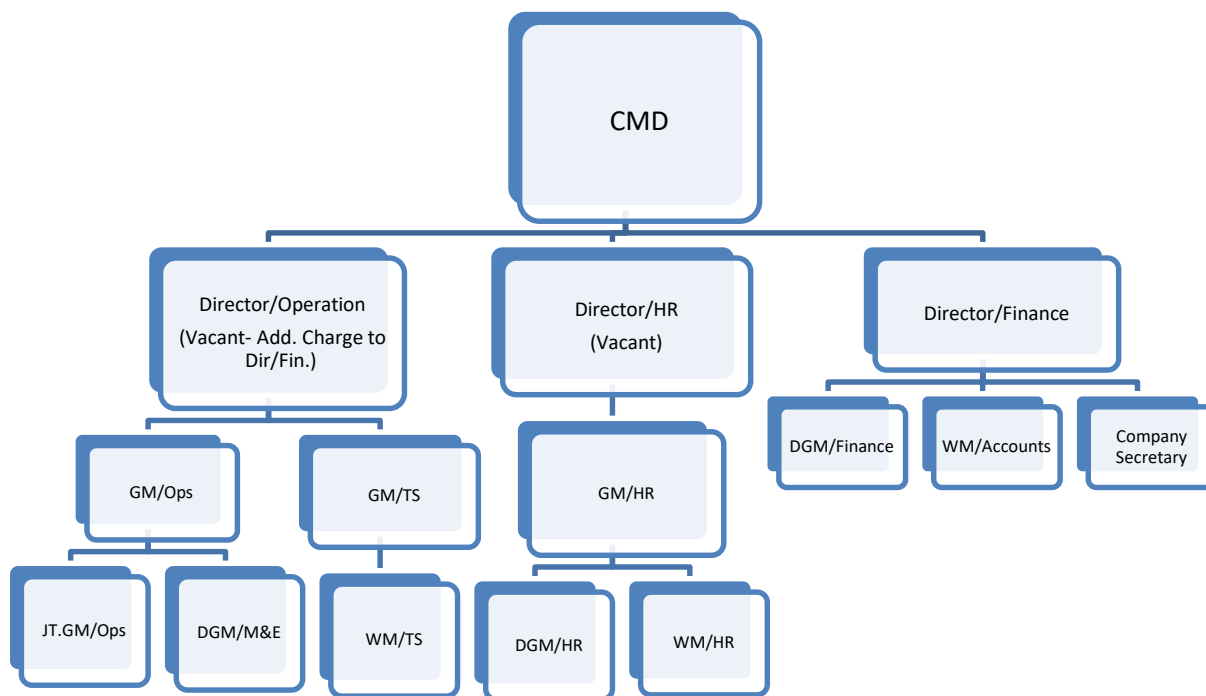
CMD

Director/Operation
(Vacant- Add. Charge to Dir/Fin.)

Director/HR
(Vacant)

Director/Finance

GM/Ops

GM/TS

GM/HR

DGM/Finance

WM/Accounts

Company Secretary

JT.GM/Ops

DGM/M&E

WM/TS

DGM/HR

WM/HR